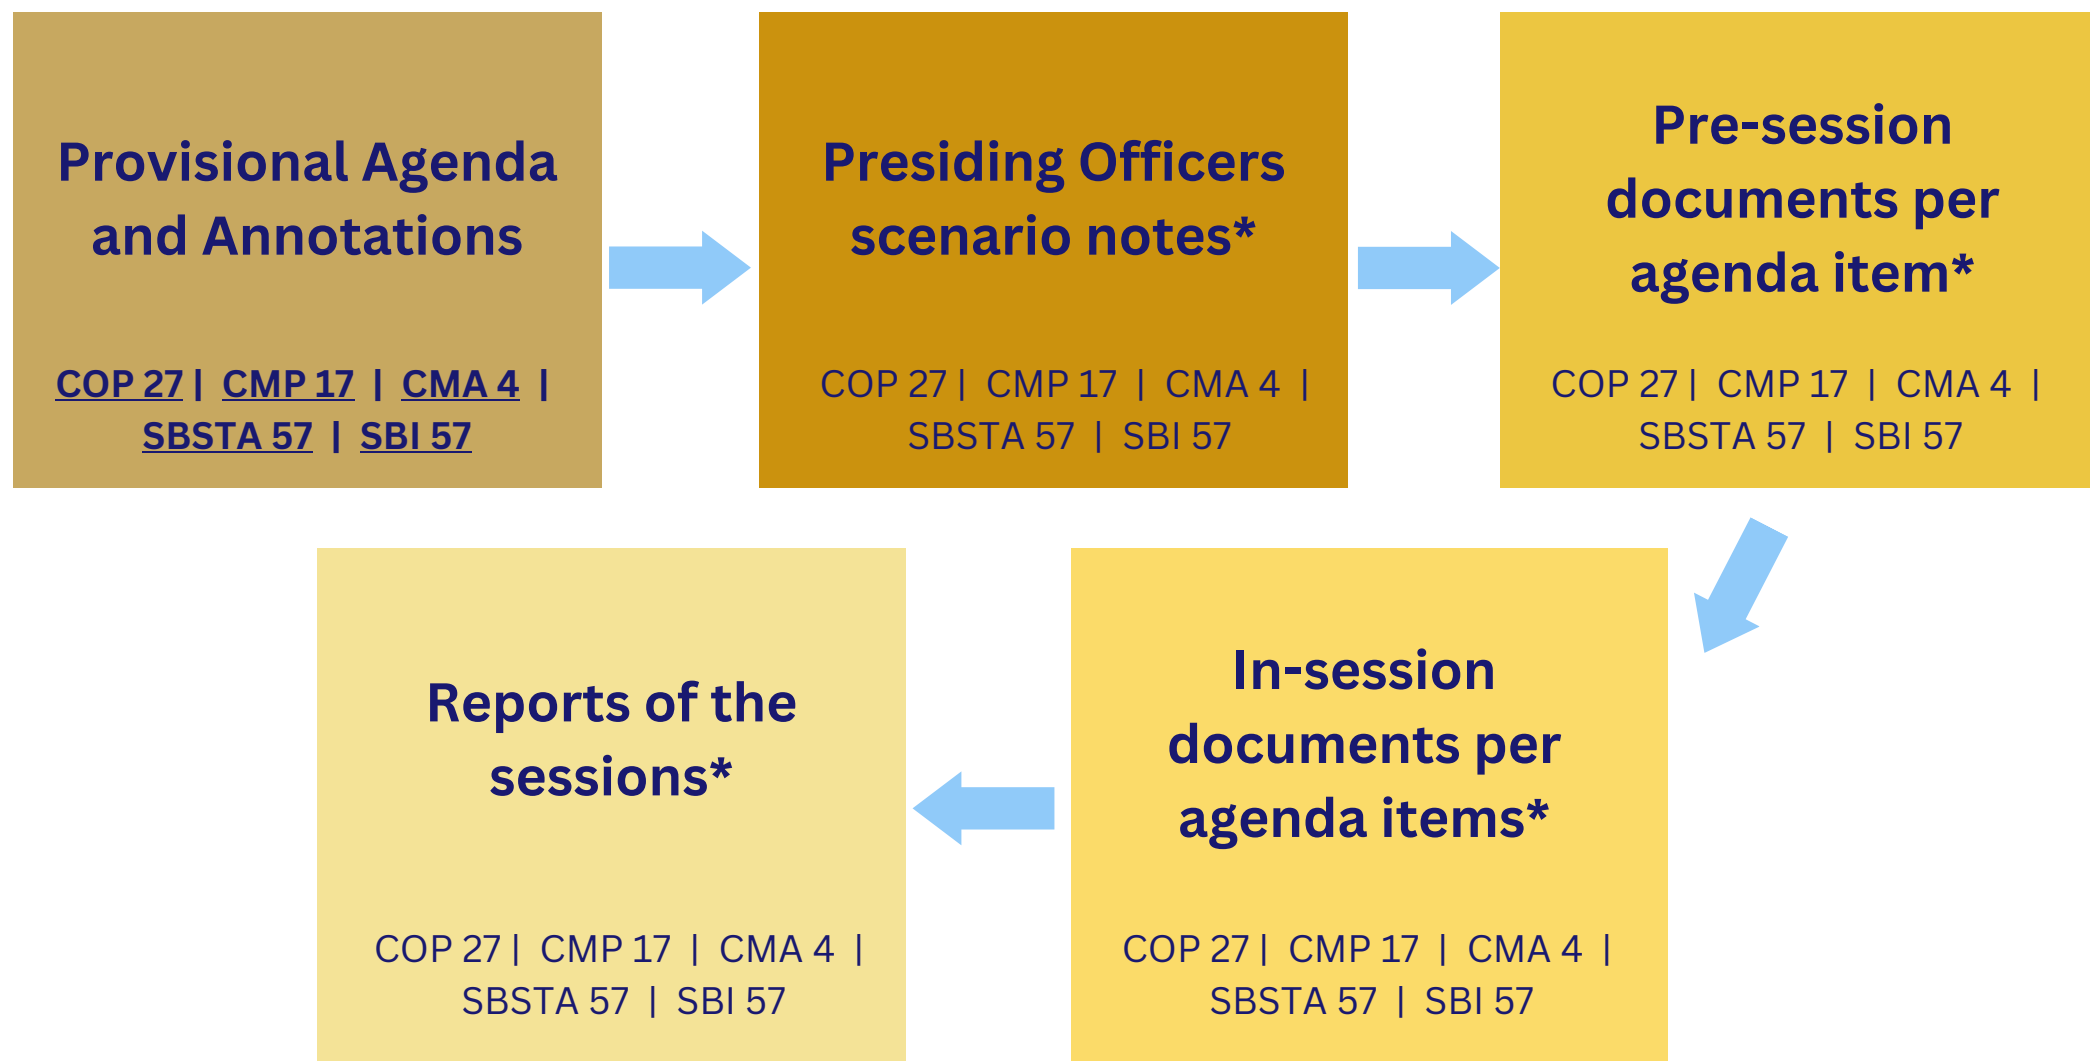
Provisional Agenda and Annotations

COP 27 | CMP 17 | CMA 4 | SBSTA 57 | SBI 57

Presiding Officers scenario notes*

COP 27 | CMP 17 | CMA 4 | SBSTA 57 | SBI 57

Pre-session documents per agenda item*

COP 27 | CMP 17 | CMA 4 | SBSTA 57 | SBI 57

In-session documents per agenda items*

COP 27 | CMP 17 | CMA 4 | SBSTA 57 | SBI 57

Reports of the sessions*

COP 27 | CMP 17 | CMA 4 | SBSTA 57 | SBI 57